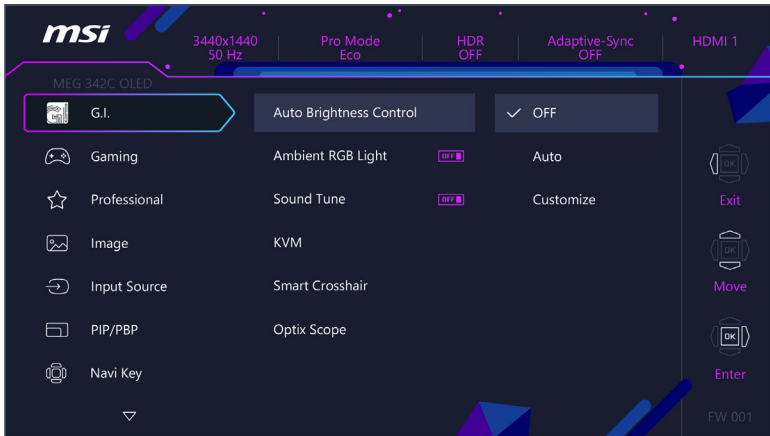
msi

3440x1440
50 Hz

Pro Mode
Eco

HDR
OFF

Adaptive-Sync
OFF

HDMI 1

MEG 342C OLED

G.I.

Gaming

Professional

Image

Input Source

PIP/PBP

Navi Key

Auto Brightness Control

Ambient RGB Light OFF

Sound Tune OFF

KVM

Smart Crosshair

Optix Scope

✓ OFF

Auto

Customize

OK

Exit

OK

Move

OK

Enter

FW 001